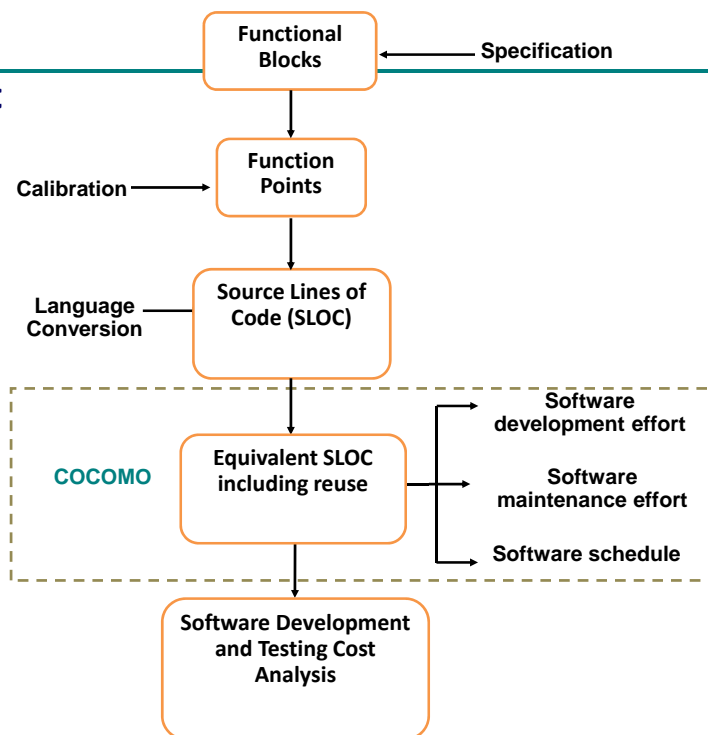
Functional Blocks

Specification

Function Points

Calibration

Language Conversion

Source Lines of Code (SLOC)

COCOMO

Equivalent SLOC including reuse

Software development effort

Software maintenance effort

Software schedule

Software Development and Testing Cost Analysis